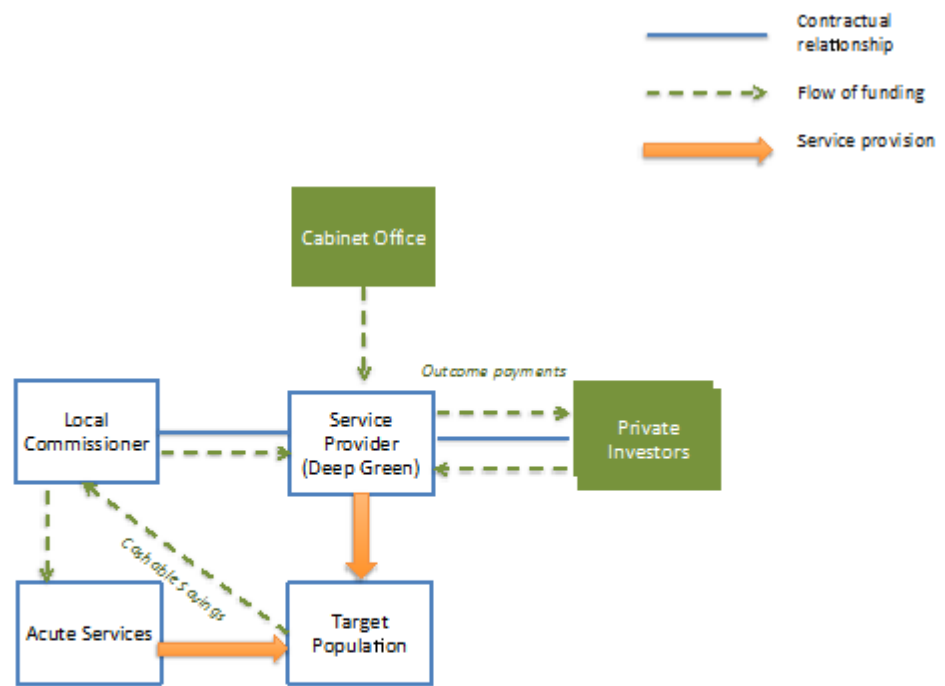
Contractual relationship

Flow of funding

Service provision

Cabinet Office

Outcome payments

Local Commissioner

Service Provider (Deep Green)

Private Investors

Cashable savings

Acute Services

Target Population